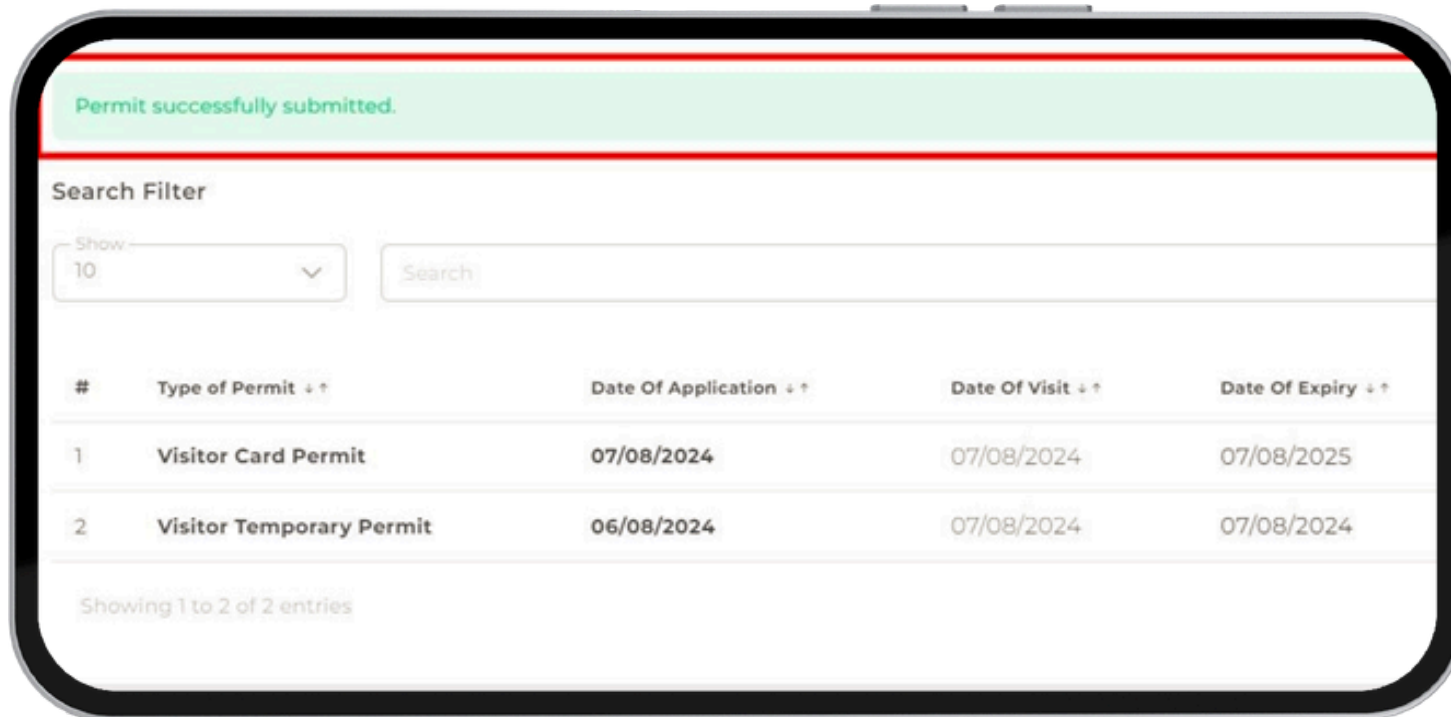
Permit successfully submitted.

Search Filter

Show
10

Search

| # | Type of Permit ↓↑ | Date Of Application ↓↑ | Date Of Visit ↓↑ | Date Of Expiry ↓↑ |
|---|---|---|---|---|
| 1 | Visitor Card Permit | 07/08/2024 | 07/08/2024 | 07/08/2025 |
| 2 | Visitor Temporary Permit | 06/08/2024 | 07/08/2024 | 07/08/2024 |

Showing 1 to 2 of 2 entries